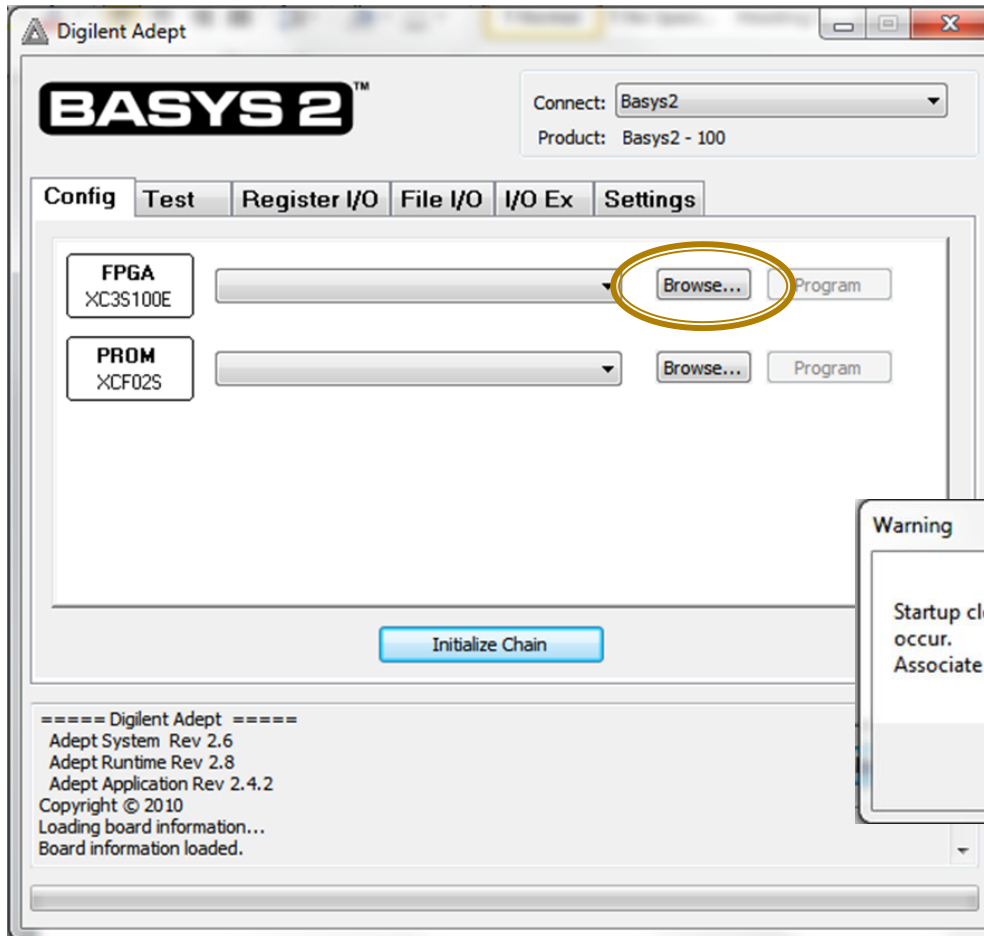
Digilent Adept

BASYS 2™

Connect: Basys2

Product: Basys2 - 100

Config | Test | Register I/O | File I/O | I/O Ex | Settings

FPGA
XC3S100E

Browse... | Program

PROM
XCF02S

Browse... | Program

Initialize Chain

===== Digilent Adept =====
Adept System Rev 2.6
Adept Runtime Rev 2.8
Adept Application Rev 2.4.2
Copyright © 2010
Loading board information...
Board information loaded.

Warning

Startup cl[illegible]
occur.
Associate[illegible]